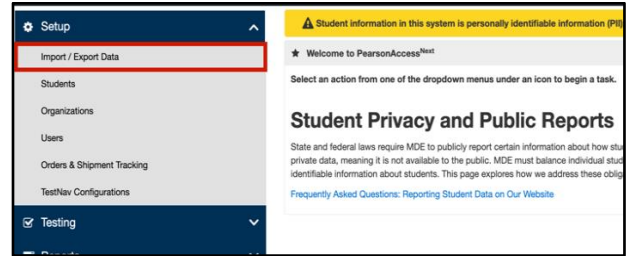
Setup

Import / Export Data

Students

Organizations

Users

Orders & Shipment Tracking

TestNav Configurations

Testing

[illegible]

Student information in this system is personally identifiable information (PII)

Welcome to PearsonAccess$^{Next}$

Select an action from one of the dropdown menus under an icon to begin a task.

Student Privacy and Public Reports

State and federal laws require MDE to publicly report certain information about how stu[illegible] private data, meaning it is not available to the public. MDE must balance individual stud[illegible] identifiable information about students. This page explores how we address these oblig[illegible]

Frequently Asked Questions: Reporting Student Data on Our Website